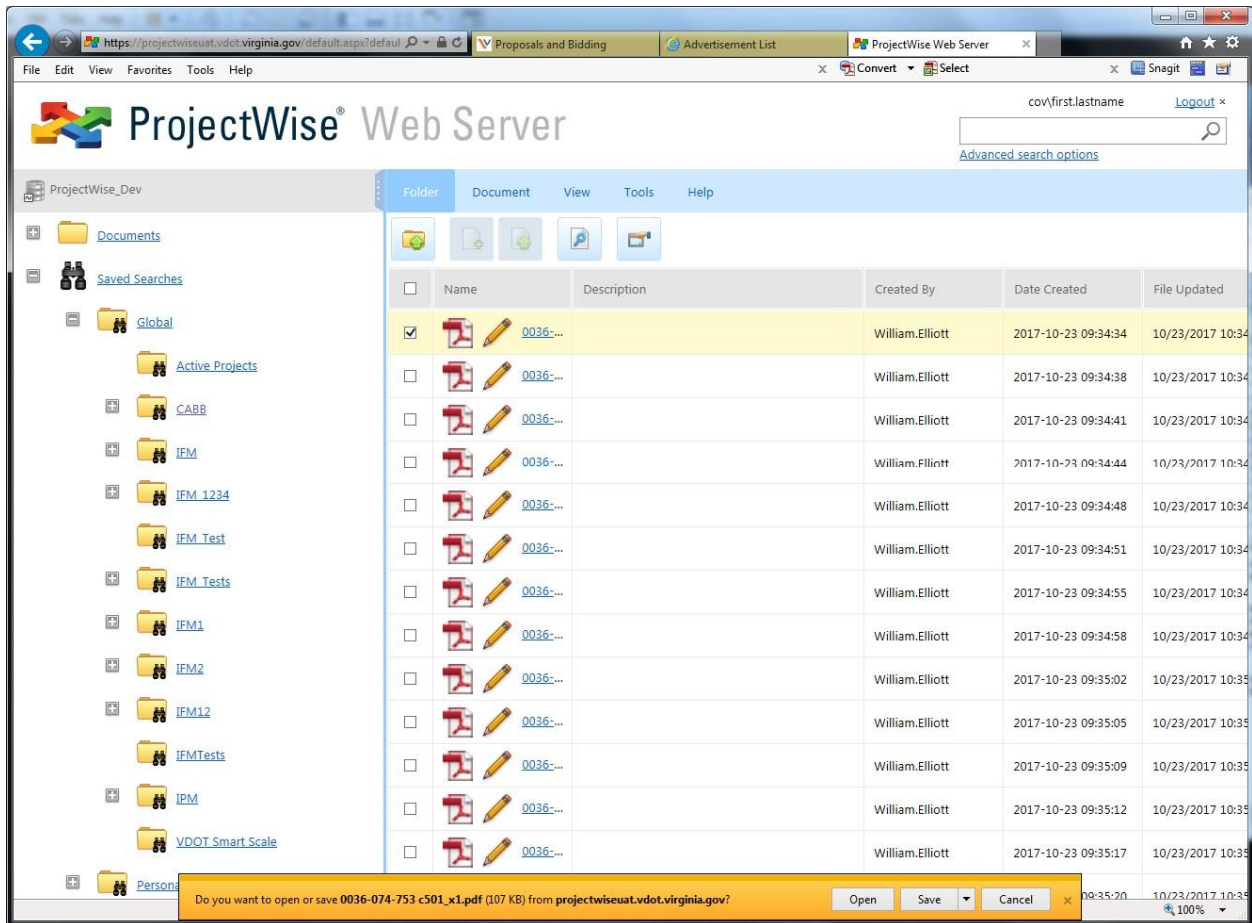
https://projectwiseuat.vdot.virginia.gov/default.aspx?defaul

Proposals and Bidding

Advertisement List

ProjectWise Web Server

File Edit View Favorites Tools Help

Convert Select

Snagit

ProjectWise® Web Server

cov\first.lastname Logout ×

Advanced search options

ProjectWise_Dev

Folder Document View Tools Help

Documents

Saved Searches

Global

Active Projects

CABB

IFM

IFM 1234

IFM Test

IFM Tests

IFM1

IFM2

IFM12

IFMTests

IPM

VDOT Smart Scale

Persona

| | Name | Description | Created By | Date Created | File Updated |
|---|---|---|---|---|---|
| ☑ | 0036-... | | William.Elliott | 2017-10-23 09:34:34 | 10/23/2017 10:34 |
| ☐ | 0036-... | | William.Elliott | 2017-10-23 09:34:38 | 10/23/2017 10:34 |
| ☐ | 0036-... | | William.Elliott | 2017-10-23 09:34:41 | 10/23/2017 10:34 |
| ☐ | 0036-... | | William.Elliott | 2017-10-23 09:34:44 | 10/23/2017 10:34 |
| ☐ | 0036-... | | William.Elliott | 2017-10-23 09:34:48 | 10/23/2017 10:34 |
| ☐ | 0036-... | | William.Elliott | 2017-10-23 09:34:51 | 10/23/2017 10:34 |
| ☐ | 0036-... | | William.Elliott | 2017-10-23 09:34:55 | 10/23/2017 10:34 |
| ☐ | 0036-... | | William.Elliott | 2017-10-23 09:34:58 | 10/23/2017 10:34 |
| ☐ | 0036-... | | William.Elliott | 2017-10-23 09:35:02 | 10/23/2017 10:35 |
| ☐ | 0036-... | | William.Elliott | 2017-10-23 09:35:05 | 10/23/2017 10:35 |
| ☐ | 0036-... | | William.Elliott | 2017-10-23 09:35:09 | 10/23/2017 10:35 |
| ☐ | 0036-... | | William.Elliott | 2017-10-23 09:35:12 | 10/23/2017 10:35 |
| ☐ | 0036-... | | William.Elliott | 2017-10-23 09:35:17 | 10/23/2017 10:35 |
| | | | | 09:35:20 | 10/23/2017 10:35 |

Do you want to open or save 0036-074-753 c501_x1.pdf (107 KB) from projectwiseuat.vdot.virginia.gov?

Open Save Cancel

100%